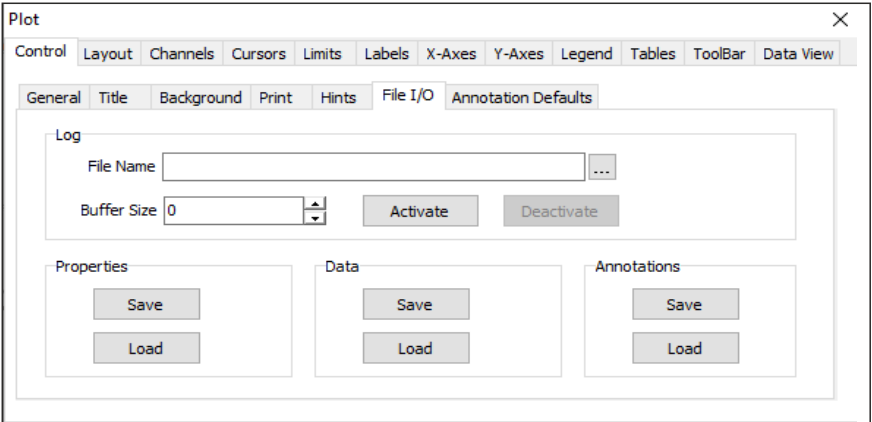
Plot

Control Layout Channels Cursors Limits Labels X-Axes Y-Axes Legend Tables ToolBar Data View

General Title Background Print Hints File I/O Annotation Defaults

Log

File Name ...

Buffer Size 0 Activate Deactivate

Properties

Save

Load

Data

Save

Load

Annotations

Save

Load